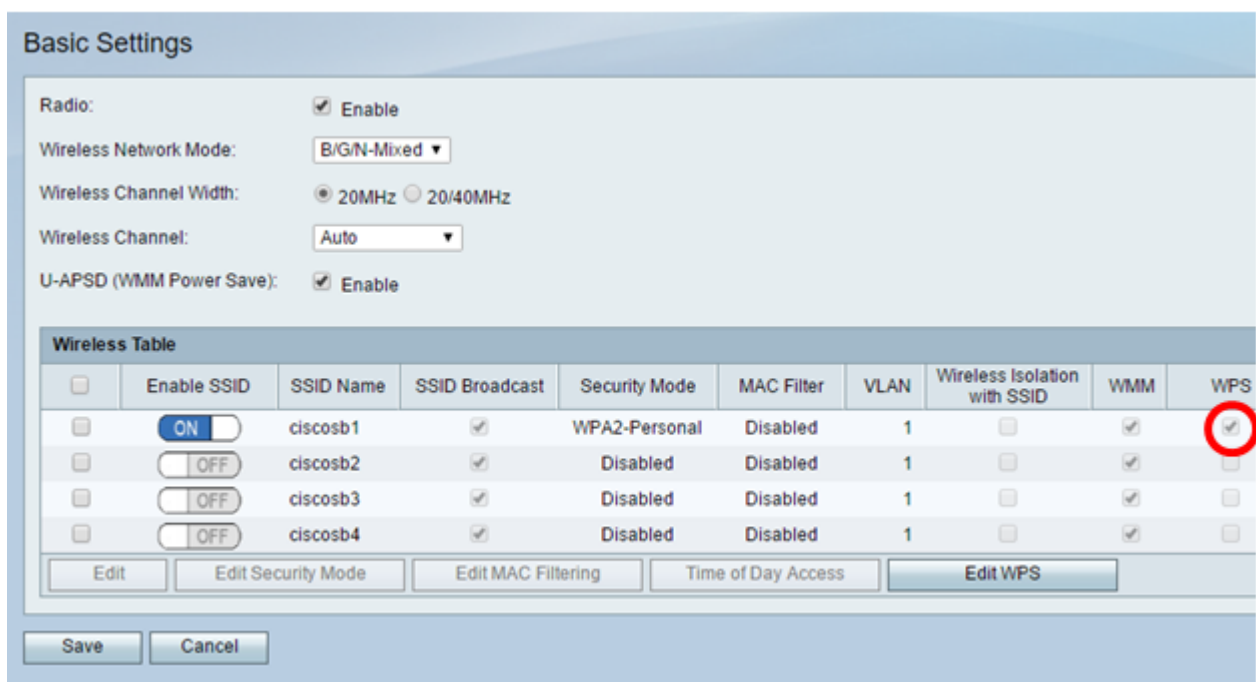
Basic Settings

Radio: Enable

Wireless Network Mode: B/G/N-Mixed

Wireless Channel Width: 20MHz 20/40MHz

Wireless Channel: Auto

U-APSD (WMM Power Save): Enable

Wireless Table

| | Enable SSID | SSID Name | SSID Broadcast | Security Mode | MAC Filter | VLAN | Wireless Isolation with SSID | WMM | WPS |
|---|---|---|---|---|---|---|---|---|---|
| | ON | ciscosb1 | | WPA2-Personal | Disabled | 1 | | | |
| | OFF | ciscosb2 | | Disabled | Disabled | 1 | | | |
| | OFF | ciscosb3 | | Disabled | Disabled | 1 | | | |
| | OFF | ciscosb4 | | Disabled | Disabled | 1 | | | |

Edit Edit Security Mode Edit MAC Filtering Time of Day Access Edit WPS

Save Cancel